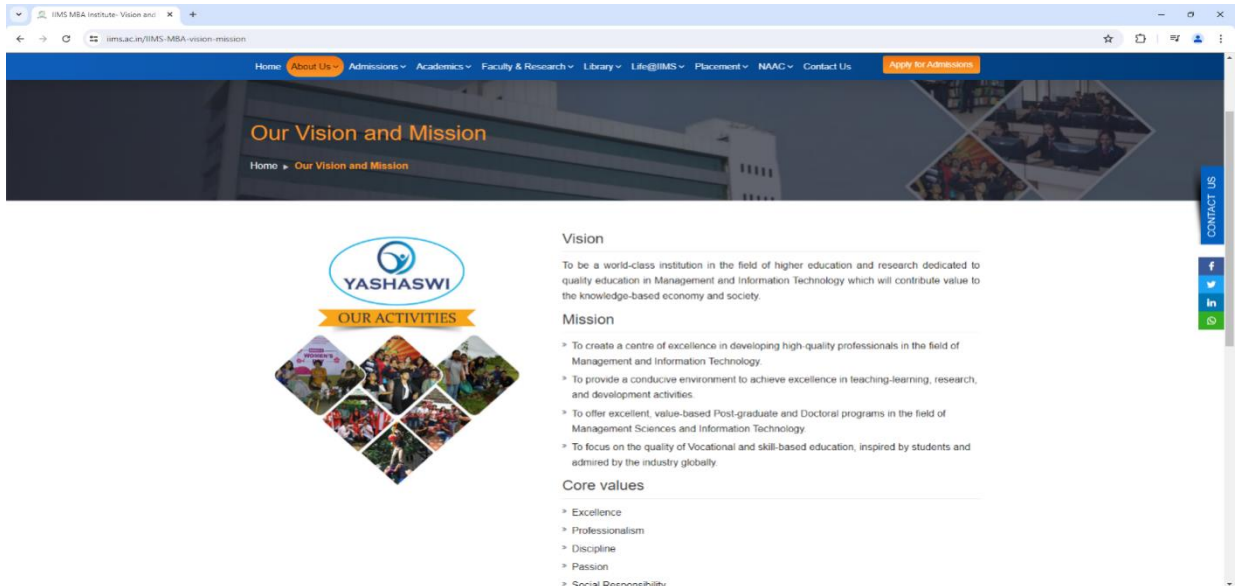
IIMS MBA Institute- Vision and ×  +

iims.ac.in/IIMS-MBA-vision-mission

Home  About Us  Admissions  Academics  Faculty & Research  Library  Life@IIMS  Placement  NAAC  Contact Us  Apply for Admissions

Our Vision and Mission

Home ▸ Our Vision and Mission

CONTACT US

YASHASWI

OUR ACTIVITIES

Vision

To be a world-class institution in the field of higher education and research dedicated to quality education in Management and Information Technology which will contribute value to the knowledge-based economy and society.

Mission

» To create a centre of excellence in developing high-quality professionals in the field of Management and Information Technology.

» To provide a conducive environment to achieve excellence in teaching-learning, research, and development activities.

» To offer excellent, value-based Post-graduate and Doctoral programs in the field of Management Sciences and Information Technology.

» To focus on the quality of Vocational and skill-based education, inspired by students and admired by the industry globally.

Core values

» Excellence

» Professionalism

» Discipline

» Passion

» Social Responsibility